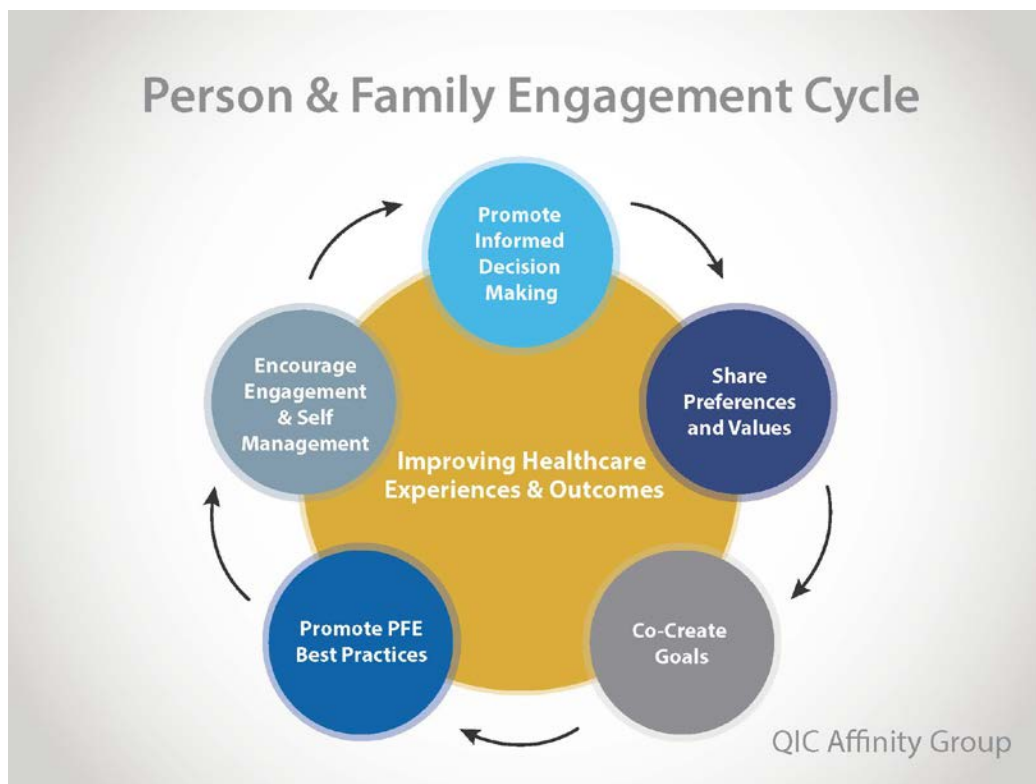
Person & Family Engagement Cycle

Promote Informed Decision Making

Share Preferences and Values

Co-Create Goals

Promote PFE Best Practices

Encourage Engagement & Self Management

Improving Healthcare Experiences & Outcomes

QIC Affinity Group